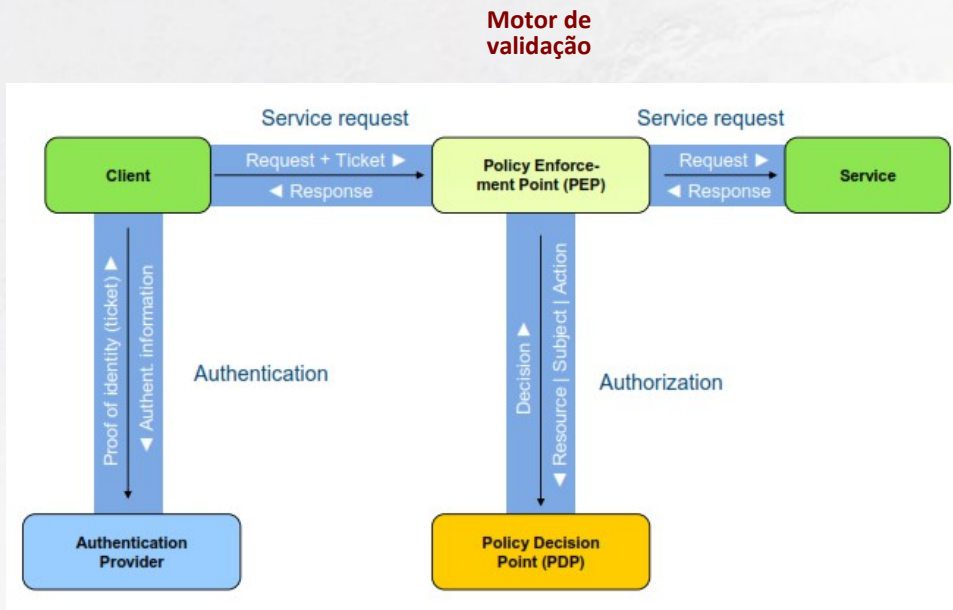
Motor de validação

Service request

Service request

Client

Request + Ticket ►

◄ Response

Policy Enforcement Point (PEP)

Request ►

◄ Response

Service

Proof of identity (ticket) ►

◄ Authent. information

Authentication

Decision ►

◄ Resource | Subject | Action

Authorization

Authentication Provider

Policy Decision Point (PDP)